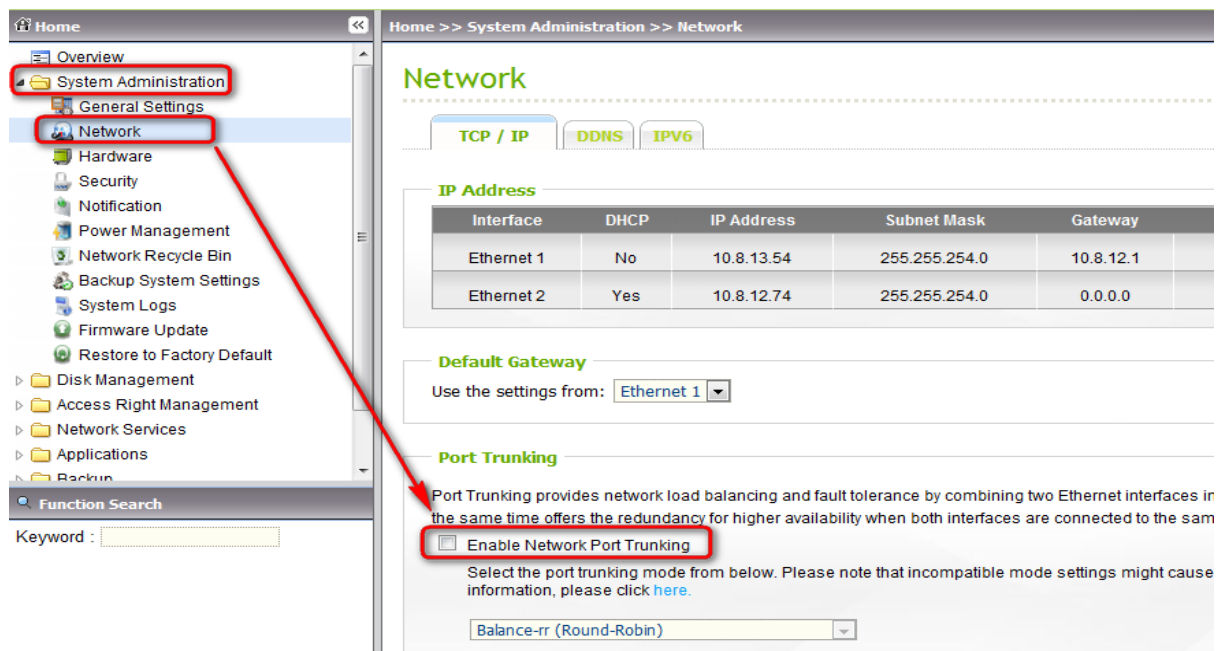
Home

Overview
System Administration
General Settings
Network
Hardware
Security
Notification
Power Management
Network Recycle Bin
Backup System Settings
System Logs
Firmware Update
Restore to Factory Default
Disk Management
Access Right Management
Network Services
Applications
Backup

Function Search

Keyword :

Home >> System Administration >> Network

Network

TCP / IP | DDNS | IPV6

IP Address

| Interface | DHCP | IP Address | Subnet Mask | Gateway |
|---|---|---|---|---|
| Ethernet 1 | No | 10.8.13.54 | 255.255.254.0 | 10.8.12.1 |
| Ethernet 2 | Yes | 10.8.12.74 | 255.255.254.0 | 0.0.0.0 |

Default Gateway

Use the settings from: Ethernet 1

Port Trunking

Port Trunking provides network load balancing and fault tolerance by combining two Ethernet interfaces in the same time offers the redundancy for higher availability when both interfaces are connected to the sam

Enable Network Port Trunking

Select the port trunking mode from below. Please note that incompatible mode settings might cause information, please click here.

Balance-rr (Round-Robin)